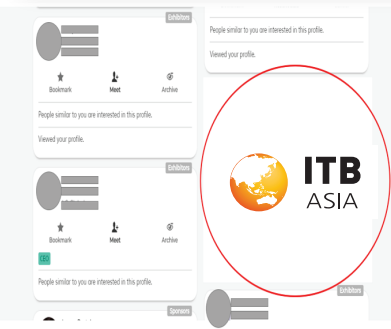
Exhibitors

Bookmark
Meet
Archive

People similar to you are interested in this profile.

Viewed your profile.

Exhibitors

Bookmark
Meet
Archive

CEO

People similar to you are interested in this profile.

Sponsors

People similar to you are interested in this profile.

Viewed your profile.

ITB
ASIA

Exhibitors